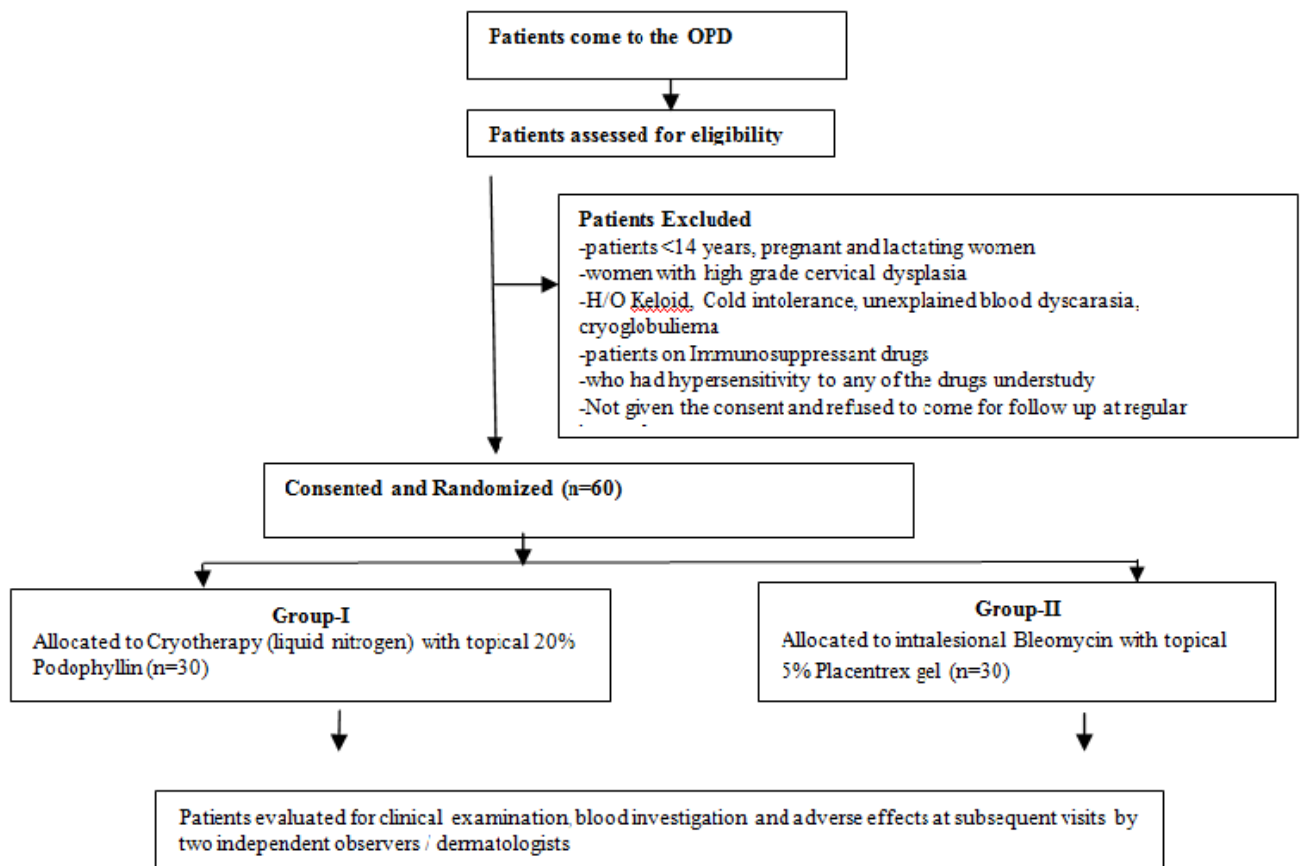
Patients come to the OPD

Patients assessed for eligibility

Patients Excluded
-patients <14 years, pregnant and lactating women
-women with high grade cervical dysplasia
-H/O Keloid, Cold intolerance, unexplained blood dyscarasia, cryoglobuliema
-patients on Immunosuppressant drugs
-who had hypersensitivity to any of the drugs understudy
-Not given the consent and refused to come for follow up at regular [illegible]

Consented and Randomized (n=60)

Group-I
Allocated to Cryotherapy (liquid nitrogen) with topical 20% Podophyllin (n=30)

Group-II
Allocated to intralesional Bleomycin with topical 5% Placentrex gel (n=30)

Patients evaluated for clinical examination, blood investigation and adverse effects at subsequent visits by two independent observers / dermatologists